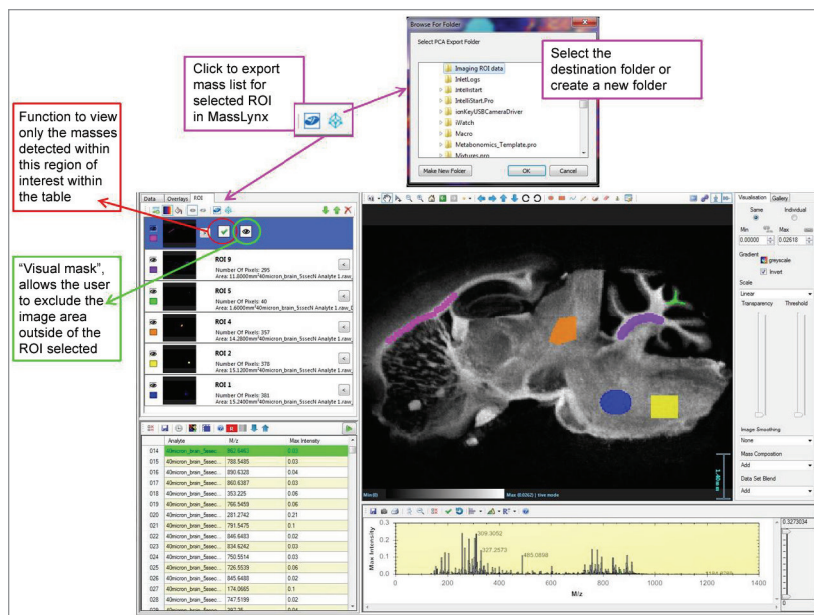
Function to view only the masses detected within this region of interest within the table

Click to export mass list for selected ROI in MassLynx

Browse For Folder

Select PCA Export Folder

Imaging ROI data
InletLogs
IntelliInstart
IntelliStart.Pro
ionKeyUSBCameraDriver
iMatch
Macro
Metabonomics_Template.pro
Mixtures.pro

Make New Folder | OK | Cancel

Select the destination folder or create a new folder

"Visual mask", allows the user to exclude the image area outside of the ROI selected

Data | Overlays | ROI

ROI 9
Number Of Pixels: 295
Area: 11.8000mm² 40micron_brain_5ssecN Analyte 1.raw

ROI 5
Number Of Pixels: 40
Area: 1.6000mm² 40micron_brain_5ssecN Analyte 1.raw

ROI 4
Number Of Pixels: 357
Area: 14.2800mm² 40micron_brain_5ssecN Analyte 1.raw

ROI 2
Number Of Pixels: 378
Area: 15.1200mm² 40micron_brain_5ssecN Analyte 1.raw

ROI 1
Number Of Pixels: 381
Area: 15.2400mm² 40micron_brain_5ssecN Analyte 1.raw

| | Analyte | M/z | Max Intensity |
|---|---|---|---|
| 014 | 40micron_brain_5ssec... | 862.6461 | 0.03 |
| 015 | 40micron_brain_5ssec... | 788.5485 | 0.03 |
| 016 | 40micron_brain_5ssec... | 890.6328 | 0.04 |
| 017 | 40micron_brain_5ssec... | 860.6387 | 0.03 |
| 018 | 40micron_brain_5ssec... | 353.225 | 0.06 |
| 019 | 40micron_brain_5ssec... | 766.5459 | 0.06 |
| 020 | 40micron_brain_5ssec... | 281.2742 | 0.21 |
| 021 | 40micron_brain_5ssec... | 791.5475 | 0.1 |
| 022 | 40micron_brain_5ssec... | 846.6483 | 0.02 |
| 023 | 40micron_brain_5ssec... | 834.6242 | 0.03 |
| 024 | 40micron_brain_5ssec... | 750.5514 | 0.03 |
| 025 | 40micron_brain_5ssec... | 726.5539 | 0.06 |
| 026 | 40micron_brain_5ssec... | 845.6488 | 0.02 |
| 027 | 40micron_brain_5ssec... | 174.0665 | 0.1 |
| 028 | 40micron_brain_5ssec... | 747.5199 | 0.02 |

Min (0) | Max (0.0262) | live mode

1.00mm

Visualisation | Gallery
Same | Individual
Min | Max
0.00000 | 0.02618
Gradient
greyscale
Invert
Scale
Linear
Transparency | Threshold
Image Smoothing
None
Mass Composition
Add
Data Set Blend
Add

Max Intensity
0.3
0.2
0.1
0
309.3052
327.2573
485.0898
200 400 600 800 1000 1200 1400
M/z
0.3273034
0